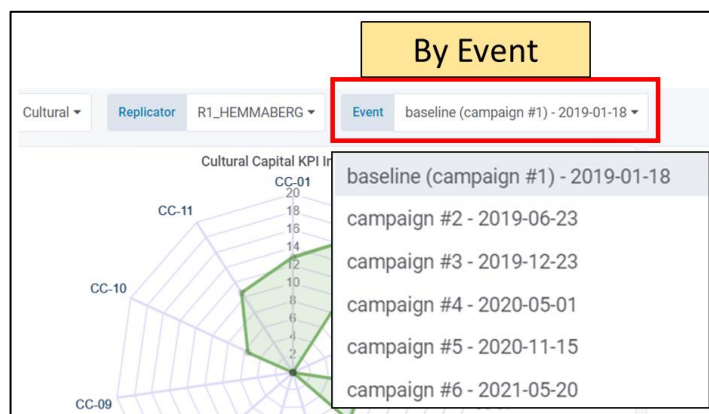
By Event

Cultural ▾ Replicator R1_HEMMABERG ▾ Event baseline (campaign #1) - 2019-01-18 ▾

Cultural Capital KPI In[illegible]

CC-01

20
18
16
14
12
10
8
6
4
2

CC-11

CC-10

CC-09

baseline (campaign #1) - 2019-01-18
campaign #2 - 2019-06-23
campaign #3 - 2019-12-23
campaign #4 - 2020-05-01
campaign #5 - 2020-11-15
campaign #6 - 2021-05-20